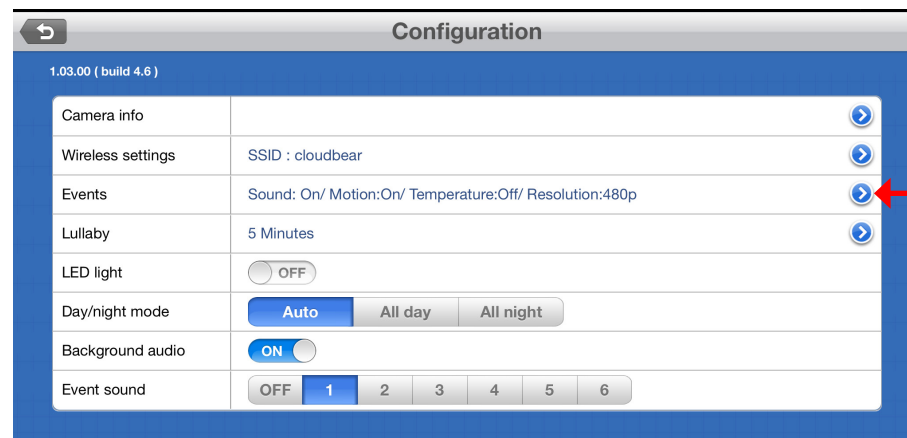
Configuration

1.03.00 ( build 4.6 )

| | |
|---|---|
| Camera info | |
| Wireless settings | SSID : cloudbear |
| Events | Sound: On/ Motion:On/ Temperature:Off/ Resolution:480p |
| Lullaby | 5 Minutes |
| LED light | OFF |
| Day/night mode | Auto All day All night |
| Background audio | ON |
| Event sound | OFF 1 2 3 4 5 6 |